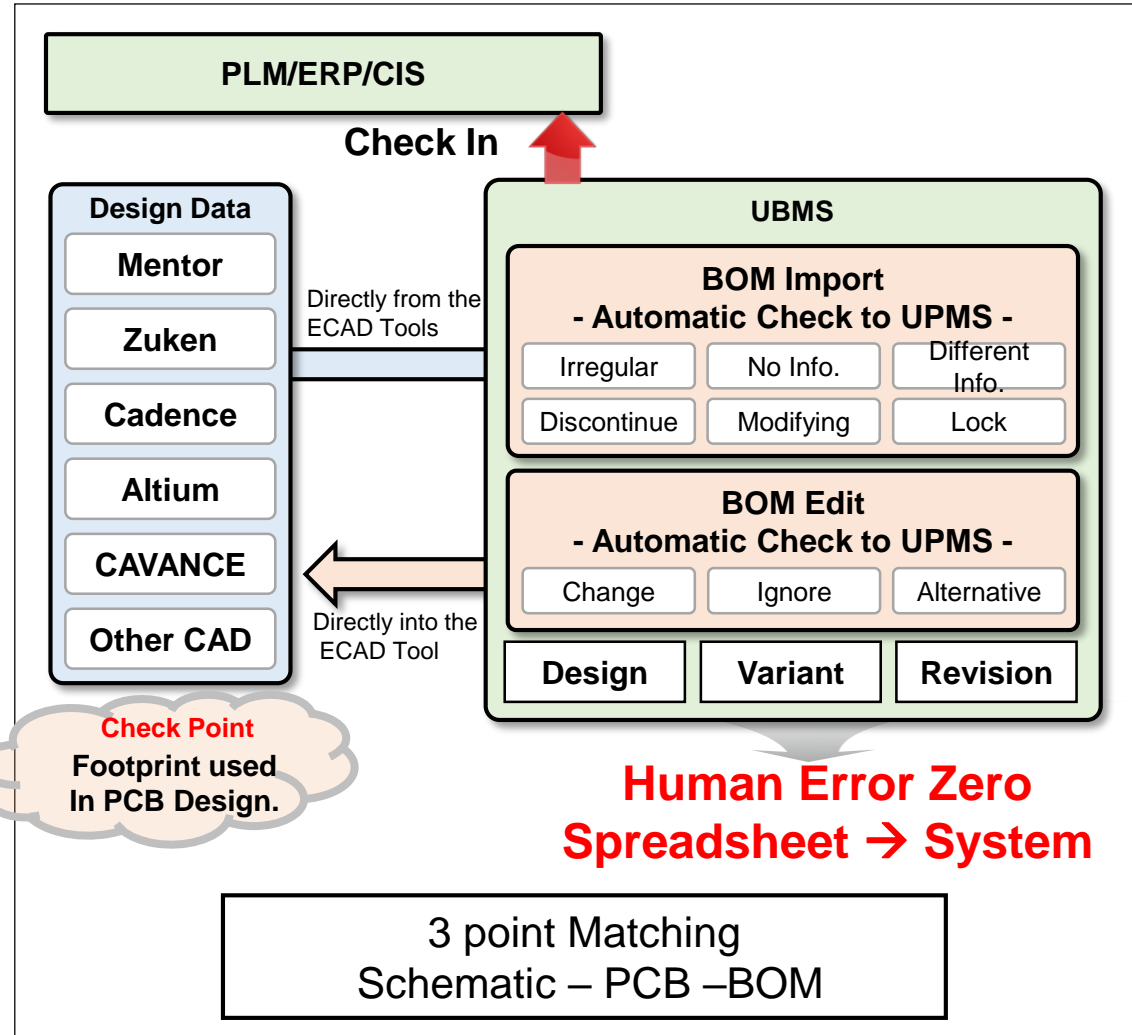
PLM/ERP/CIS

Check In

Design Data

Mentor

Zuken

Cadence

Altium

CAVANCE

Other CAD

Directly from the ECAD Tools

Directly into the ECAD Tool

UBMS

BOM Import
- Automatic Check to UPMS -

| Irregular | No Info. | Different Info. |
|---|---|---|
| Discontinue | Modifying | Lock |

BOM Edit
- Automatic Check to UPMS -

| Change | Ignore | Alternative |
|---|---|---|

| Design | Variant | Revision |
|---|---|---|

Check Point
Footprint used In PCB Design.

Human Error Zero
Spreadsheet → System

3 point Matching
Schematic – PCB –BOM